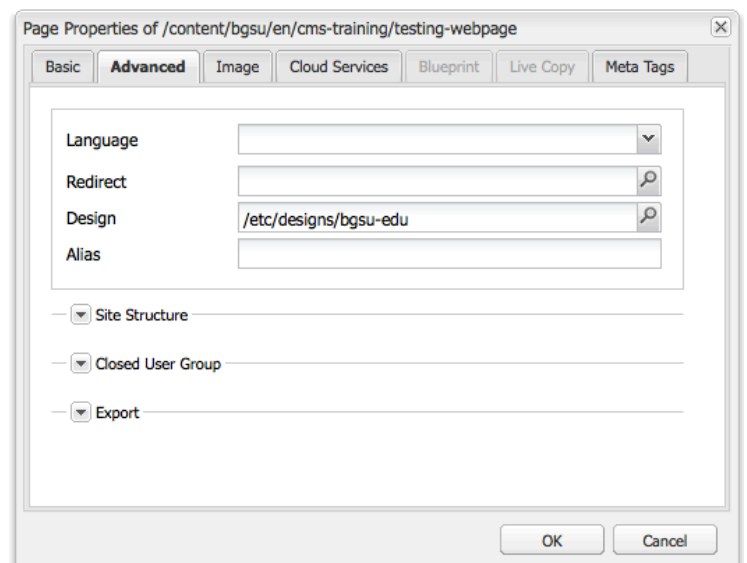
Page Properties of /content/bgsu/en/cms-training/testing-webpage

Basic | Advanced | Image | Cloud Services | Blueprint | Live Copy | Meta Tags

Language

Redirect

Design /etc/designs/bgsu-edu

Alias

Site Structure

Closed User Group

Export

OK Cancel